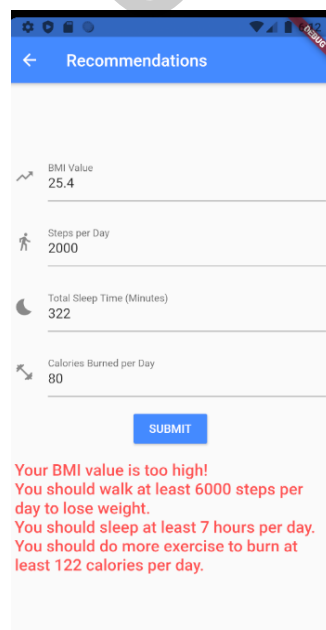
DEBUG

Recommendations

BMI Value
25.4

Steps per Day
2000

Total Sleep Time (Minutes)
322

Calories Burned per Day
80

SUBMIT

Your BMI value is too high!
You should walk at least 6000 steps per day to lose weight.
You should sleep at least 7 hours per day.
You should do more exercise to burn at least 122 calories per day.